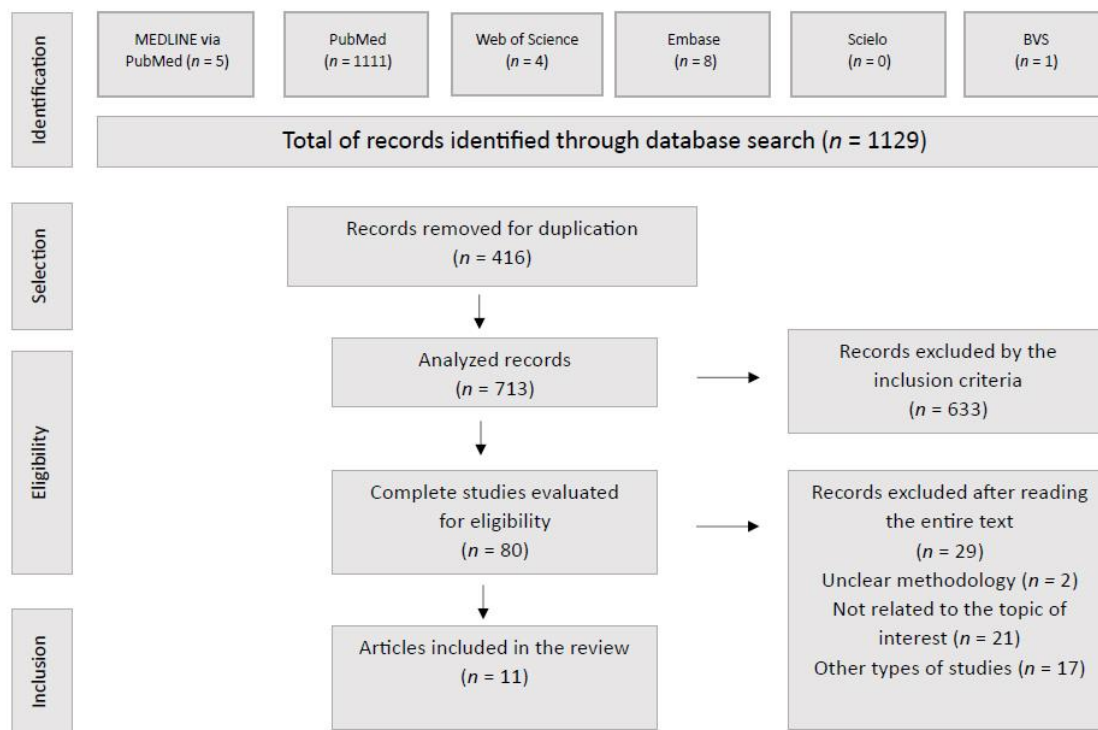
Identification

MEDLINE via PubMed ($n$ = 5)

PubMed ($n$ = 1111)

Web of Science ($n$ = 4)

Embase ($n$ = 8)

Scielo ($n$ = 0)

BVS ($n$ = 1)

Total of records identified through database search ($n$ = 1129)

Selection

Records removed for duplication ($n$ = 416)

Eligibility

Analyzed records ($n$ = 713)

Records excluded by the inclusion criteria ($n$ = 633)

Complete studies evaluated for eligibility ($n$ = 80)

Records excluded after reading the entire text ($n$ = 29)
Unclear methodology ($n$ = 2)
Not related to the topic of interest ($n$ = 21)
Other types of studies ($n$ = 17)

Inclusion

Articles included in the review ($n$ = 11)